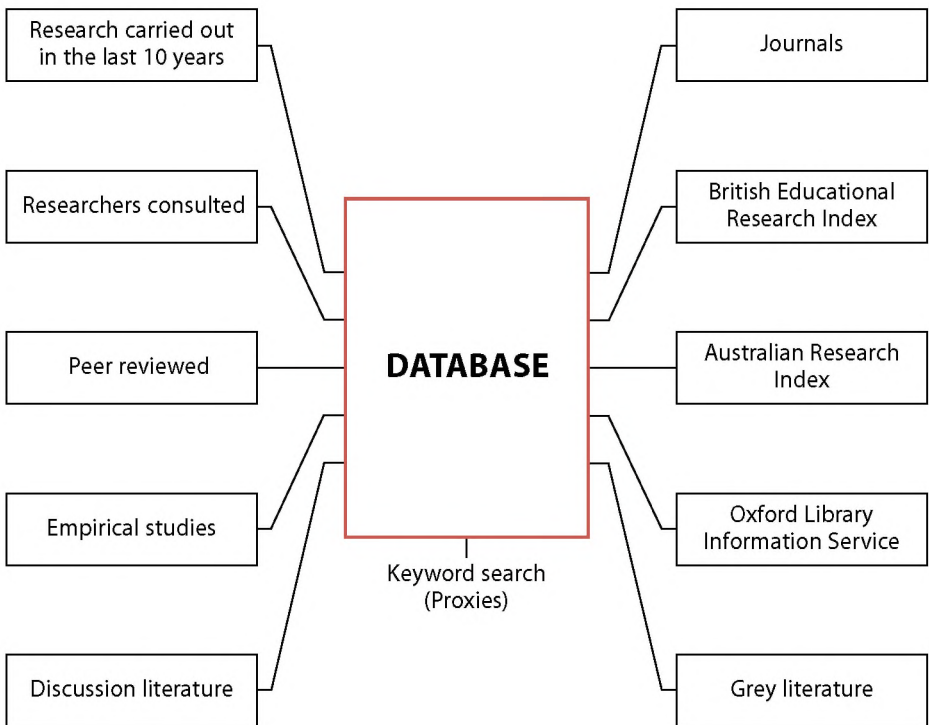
Research carried out in the last 10 years

Researchers consulted

Peer reviewed

Empirical studies

Discussion literature

DATABASE

Keyword search (Proxies)

Journals

British Educational Research Index

Australian Research Index

Oxford Library Information Service

Grey literature